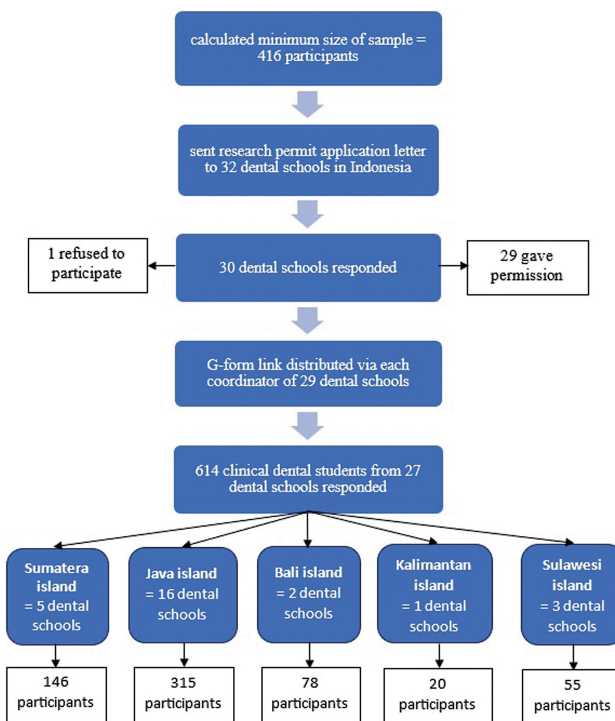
calculated minimum size of sample = 416 participants

sent research permit application letter to 32 dental schools in Indonesia

1 refused to participate

30 dental schools responded

29 gave permission

G-form link distributed via each coordinator of 29 dental schools

614 clinical dental students from 27 dental schools responded

Sumatera island = 5 dental schools

Java island = 16 dental schools

Bali island = 2 dental schools

Kalimantan island = 1 dental schools

Sulawesi island = 3 dental schools

146 participants

315 participants

78 participants

20 participants

55 participants